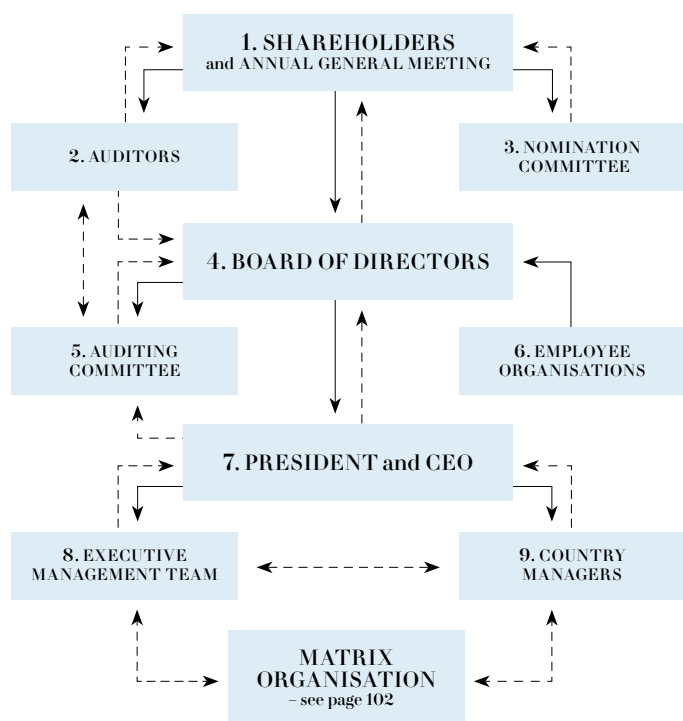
1. SHAREHOLDERS
and ANNUAL GENERAL MEETING

2. AUDITORS

3. NOMINATION COMMITTEE

4. BOARD OF DIRECTORS

5. AUDITING COMMITTEE

6. EMPLOYEE ORGANISATIONS

7. PRESIDENT and CEO

8. EXECUTIVE MANAGEMENT TEAM

9. COUNTRY MANAGERS

MATRIX ORGANISATION
– see page 102